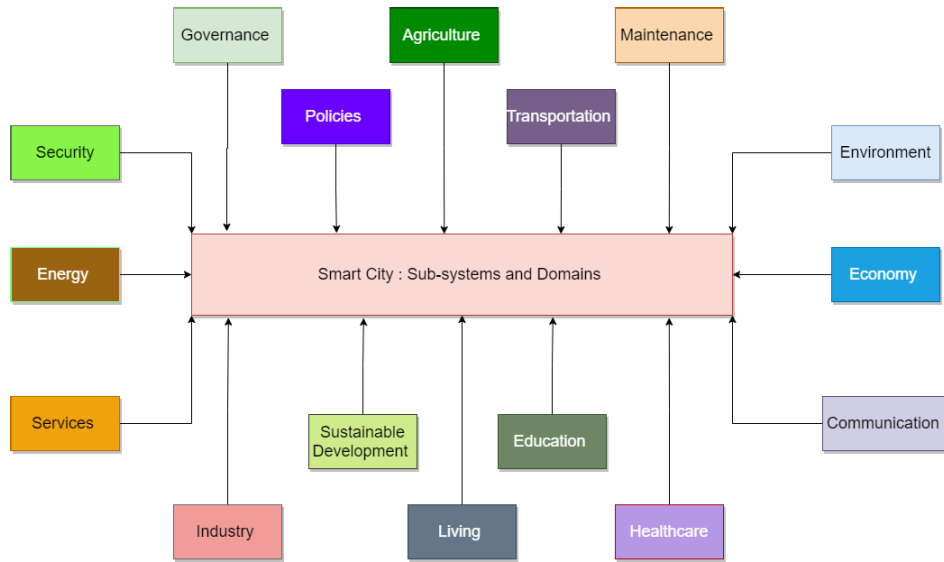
Governance

Agriculture

Maintenance

Policies

Transportation

Security

Environment

Smart City : Sub-systems and Domains

Energy

Economy

Services

Sustainable Development

Education

Communication

Industry

Living

Healthcare